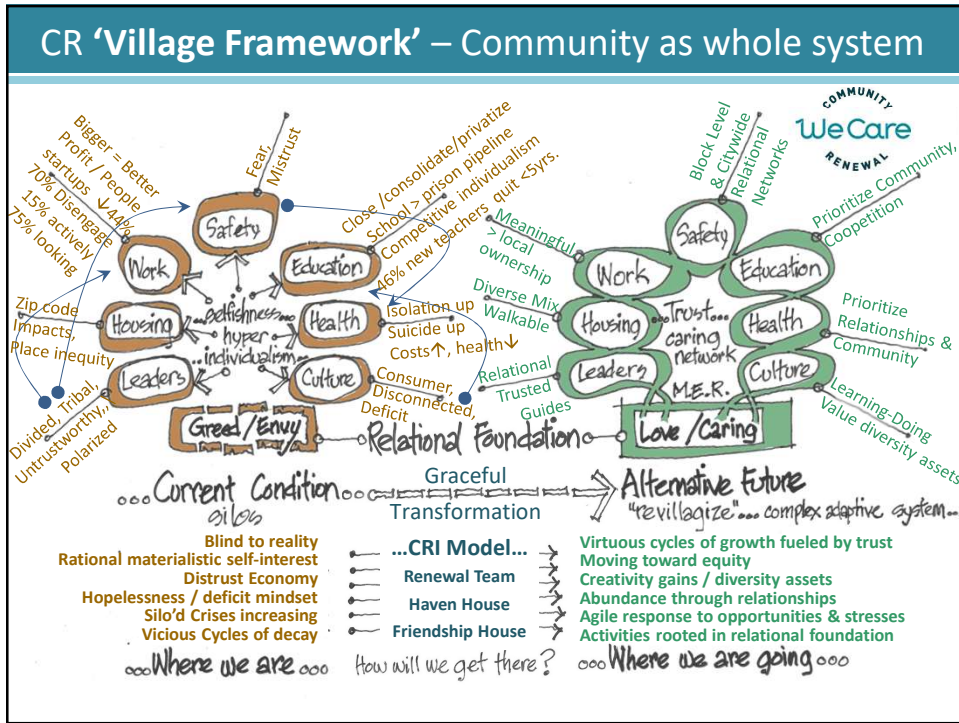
CR **'Village Framework'** – Community as whole system

Bigger = Better
Profit / People
startups ↓44%
70% Disengage
15% actively
75% looking

Fear, Mistrust

Close /consolidate/privatize
School > prison pipeline
Competitive individualism
46% new teachers quit <5yrs.

Safety
Work
Education
Housing
Health
Leaders
Culture
selfishness... hyper individualism...

Zip code Impacts, Place inequity

Isolation up
Suicide up
Costs↑, health↓

Consumer, Disconnected, Deficit

Divided, Tribal, Untrustworthy, Polarized

Greed/Envy
Relational Foundation
Love /Caring

COMMUNITY
WeCare
RENEWAL

Block Level & Citywide Relational Networks

Prioritize Community, Coopetition

Meaningful > local ownership

Diverse Mix Walkable

Relational Trusted Guides

Prioritize Relationships & Community

Learning-Doing Value diversity assets

Safety
Work
Education
Housing
Trust... caring network
Health
Leaders
M.E.R.
Culture

...Current Condition
silos
Graceful Transformation
Alternative Future
"revillagize"... complex adaptive system...

Blind to reality
Rational materialistic self-interest
Distrust Economy
Hopelessness / deficit mindset
Silo'd Crises increasing
Vicious Cycles of decay

...CRI Model...
Renewal Team
Haven House
Friendship House

Virtuous cycles of growth fueled by trust
Moving toward equity
Creativity gains / diversity assets
Abundance through relationships
Agile response to opportunities & stresses
Activities rooted in relational foundation

...Where we are...
How will we get there?
...Where we are going...